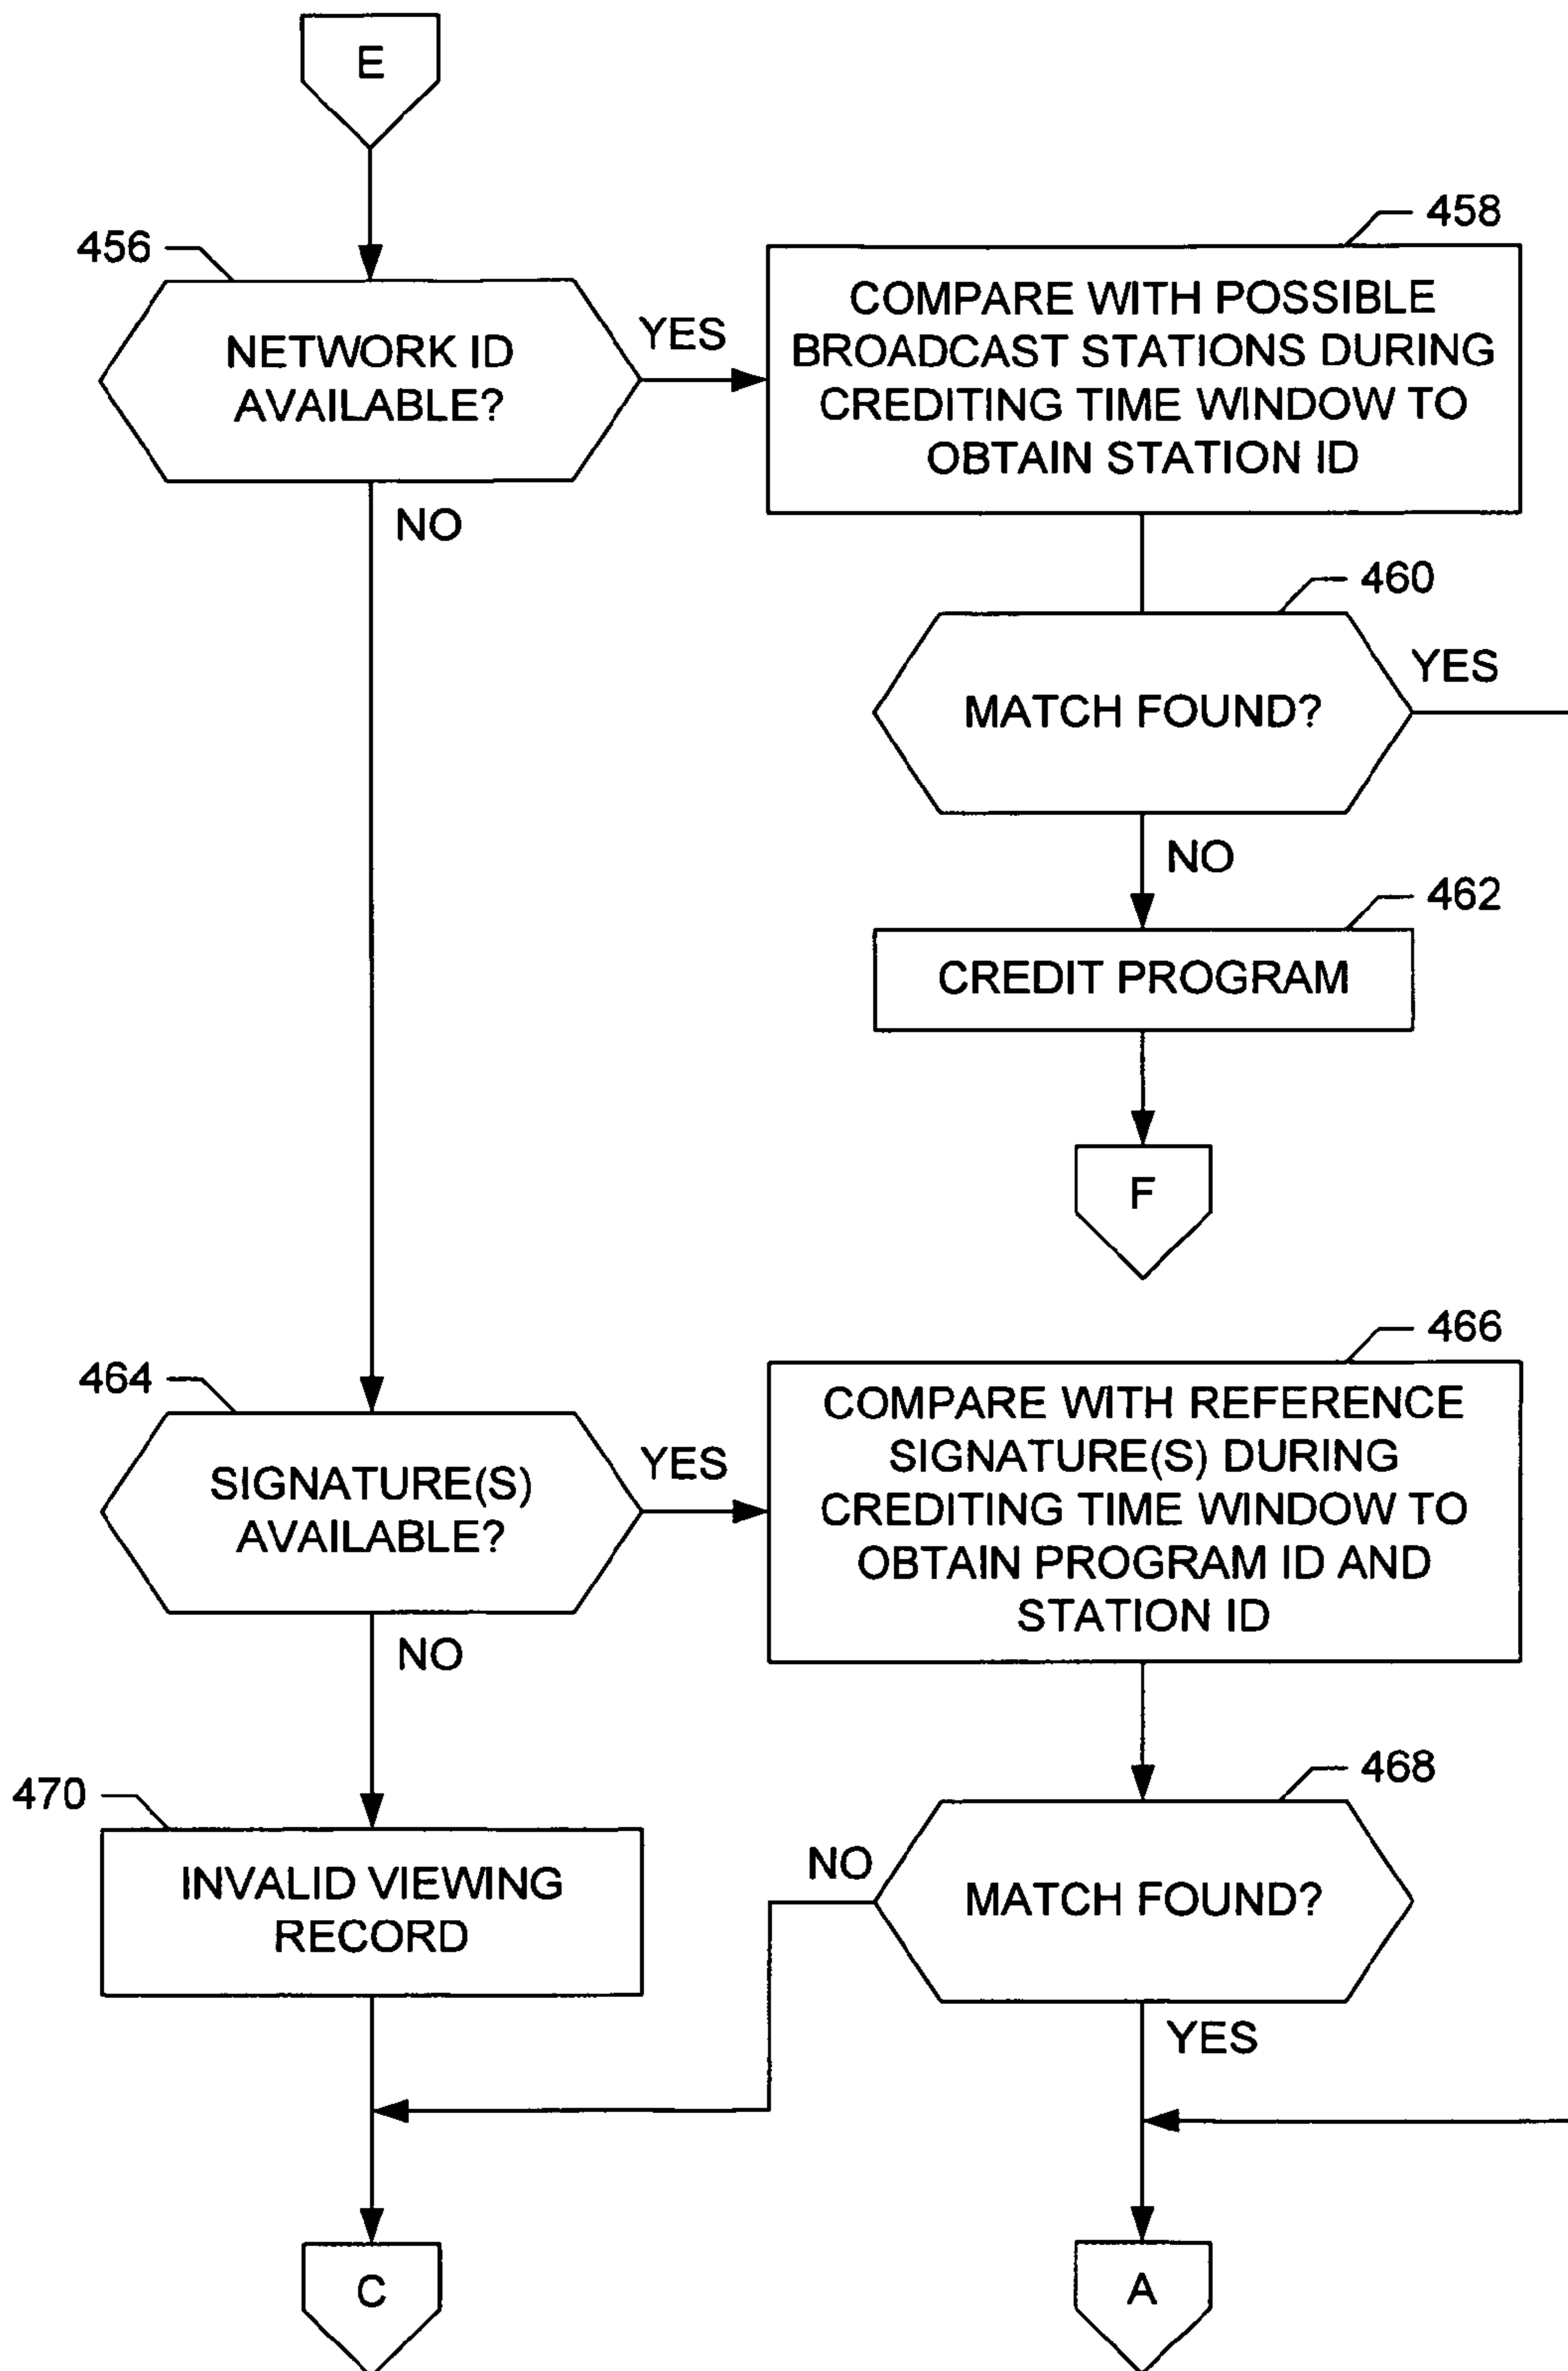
E

456

NETWORK ID AVAILABLE?

YES

458

COMPARE WITH POSSIBLE BROADCAST STATIONS DURING CREDITING TIME WINDOW TO OBTAIN STATION ID

NO

460

MATCH FOUND?

YES

NO

462

CREDIT PROGRAM

F

466

464

SIGNATURE(S) AVAILABLE?

YES

COMPARE WITH REFERENCE SIGNATURE(S) DURING CREDITING TIME WINDOW TO OBTAIN PROGRAM ID AND STATION ID

NO

470

468

INVALID VIEWING RECORD

NO

MATCH FOUND?

YES

C

A